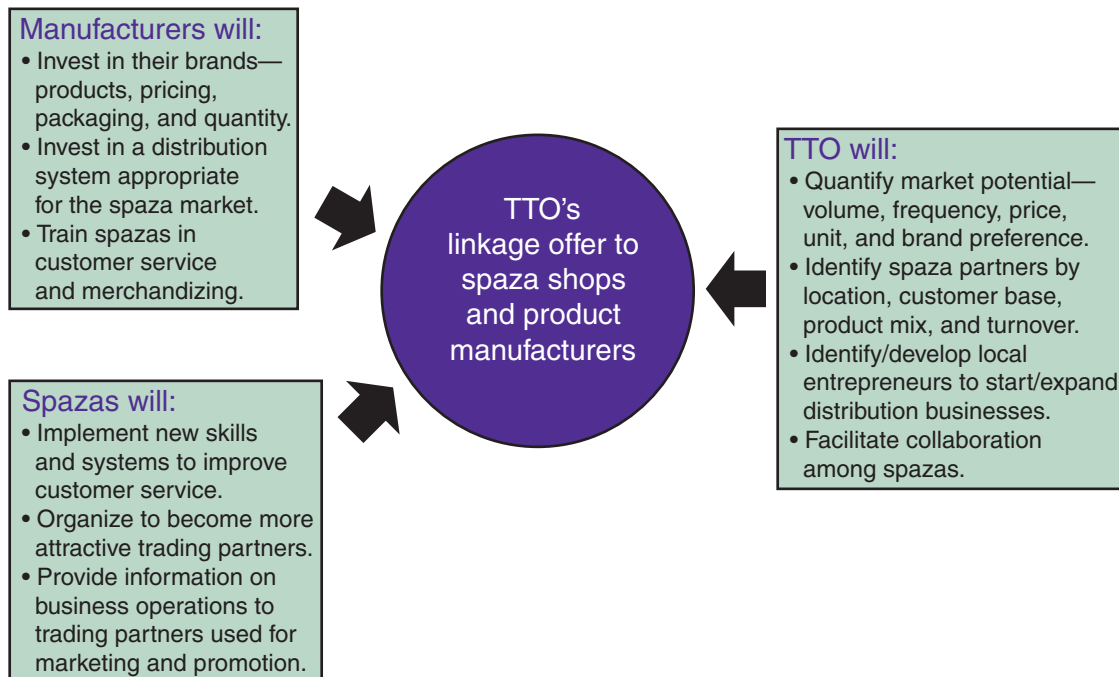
Manufacturers will:
• Invest in their brands—products, pricing, packaging, and quantity.
• Invest in a distribution system appropriate for the spaza market.
• Train spazas in customer service and merchandizing.

TTO's linkage offer to spaza shops and product manufacturers

TTO will:
• Quantify market potential—volume, frequency, price, unit, and brand preference.
• Identify spaza partners by location, customer base, product mix, and turnover.
• Identify/develop local entrepreneurs to start/expand distribution businesses.
• Facilitate collaboration among spazas.

Spazas will:
• Implement new skills and systems to improve customer service.
• Organize to become more attractive trading partners.
• Provide information on business operations to trading partners used for marketing and promotion.